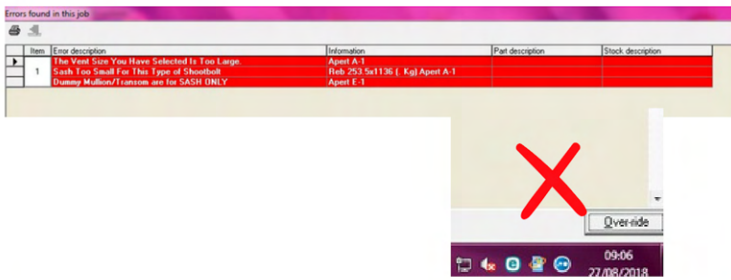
Errors found in this job

| | Item | Error description | Information | Part description | Stock description |
|---|---|---|---|---|---|
| ▶ | 1 | The Vent Size You Have Selected Is Too Large. | Apert A-1 | | |
| | | Sash Too Small For This Type of Shootbolt | Reb 253.5x1136 (. Kg) Apert A-1 | | |
| | | Dummy Mullion/Transom are for SASH ONLY | Apert E-1 | | |

Over-ride

09:06
27/08/2018